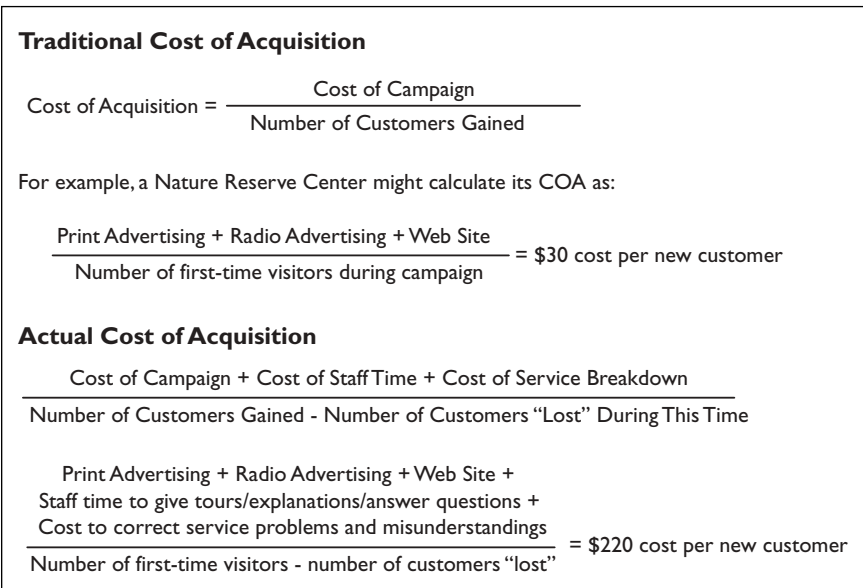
**Traditional Cost of Acquisition**

$\text{Cost of Acquisition} = \frac{\text{Cost of Campaign}}{\text{Number of Customers Gained}}$

For example, a Nature Reserve Center might calculate its COA as:

$\frac{\text{Print Advertising + Radio Advertising + Web Site}}{\text{Number of first-time visitors during campaign}} = \$30 \text{ cost per new customer}$

**Actual Cost of Acquisition**

$\frac{\text{Cost of Campaign + Cost of Staff Time + Cost of Service Breakdown}}{\text{Number of Customers Gained - Number of Customers “Lost” During This Time}}$

$\frac{\text{Print Advertising + Radio Advertising + Web Site + Staff time to give tours/explanations/answer questions + Cost to correct service problems and misunderstandings}}{\text{Number of first-time visitors - number of customers “lost”}} = \$220 \text{ cost per new customer}$